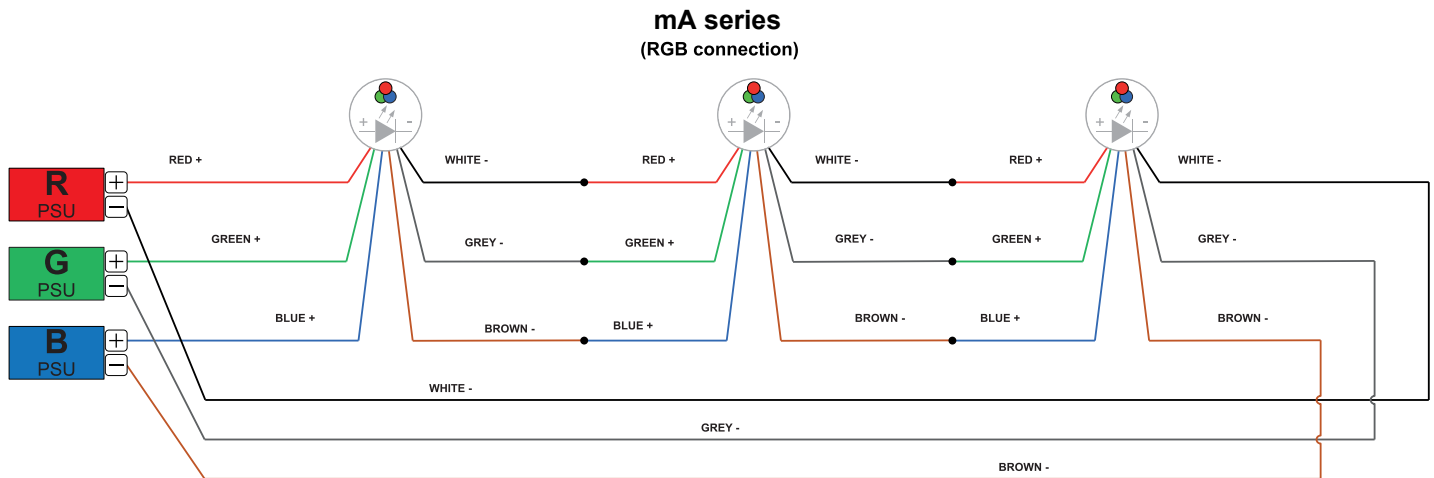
mA series
(RGB connection)

R
PSU
G
PSU
B
PSU

+ -
+ -
+ -

RED +
WHITE -
GREEN +
GREY -
BLUE +
BROWN -

RED +
WHITE -
GREEN +
GREY -
BLUE +
BROWN -

RED +
WHITE -
GREEN +
GREY -
BLUE +
BROWN -

WHITE -
GREY -
BROWN -